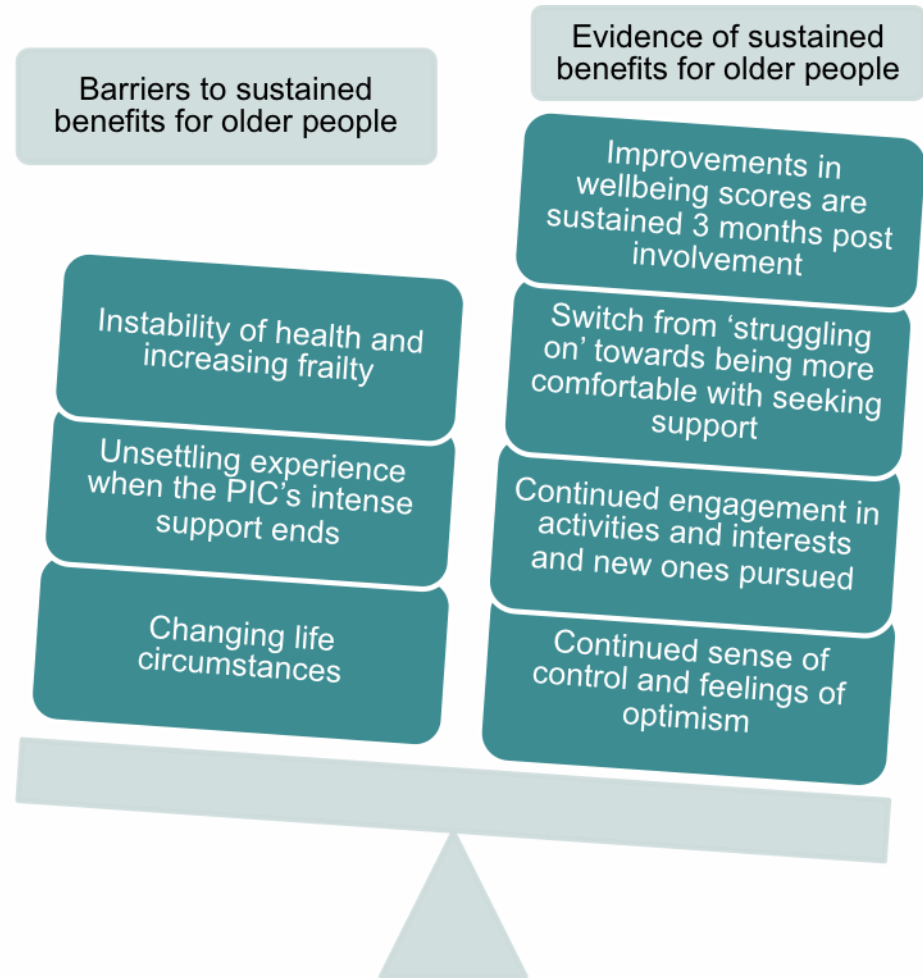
Barriers to sustained benefits for older people

Instability of health and increasing frailty

Unsettling experience when the PIC's intense support ends

Changing life circumstances

Evidence of sustained benefits for older people

Improvements in wellbeing scores are sustained 3 months post involvement

Switch from 'struggling on' towards being more comfortable with seeking support

Continued engagement in activities and interests and new ones pursued

Continued sense of control and feelings of optimism